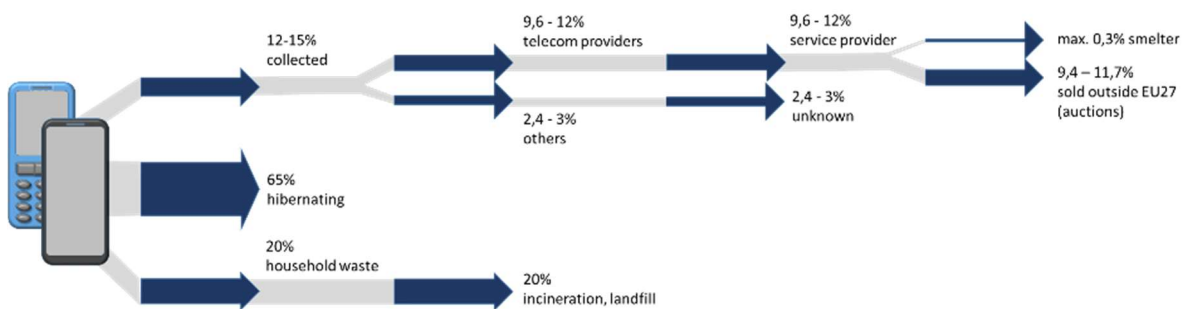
12-15%
collected

9,6 - 12%
telecom providers

2,4 - 3%
others

9,6 - 12%
service provider

2,4 - 3%
unknown

max. 0,3% smelter

9,4 – 11,7%
sold outside EU27
(auctions)

65%
hibernating

20%
household waste

20%
incineration, landfill